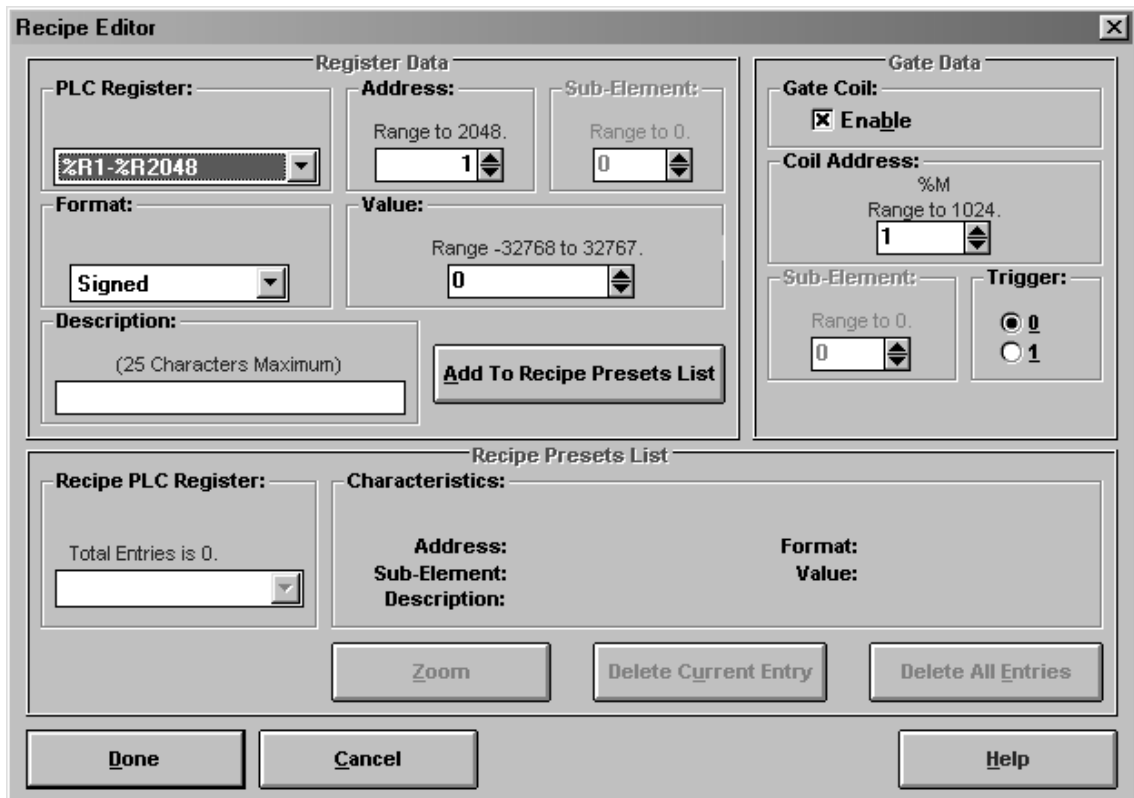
Recipe Editor

Register Data

PLC Register:

%R1-%R2048

Address:

Range to 2048.

1

Sub-Element:

Range to 0.

0

Format:

Signed

Value:

Range -32768 to 32767.

0

Description:

(25 Characters Maximum)

Add To Recipe Presets List

Gate Data

Gate Coil:

☒ Enable

Coil Address:

%M

Range to 1024.

1

Sub-Element:

Range to 0.

0

Trigger:

0

1

Recipe Presets List

Recipe PLC Register:

Total Entries is 0.

Characteristics:

Address:

Sub-Element:

Description:

Format:

Value:

Zoom

Delete Current Entry

Delete All Entries

Done

Cancel

Help